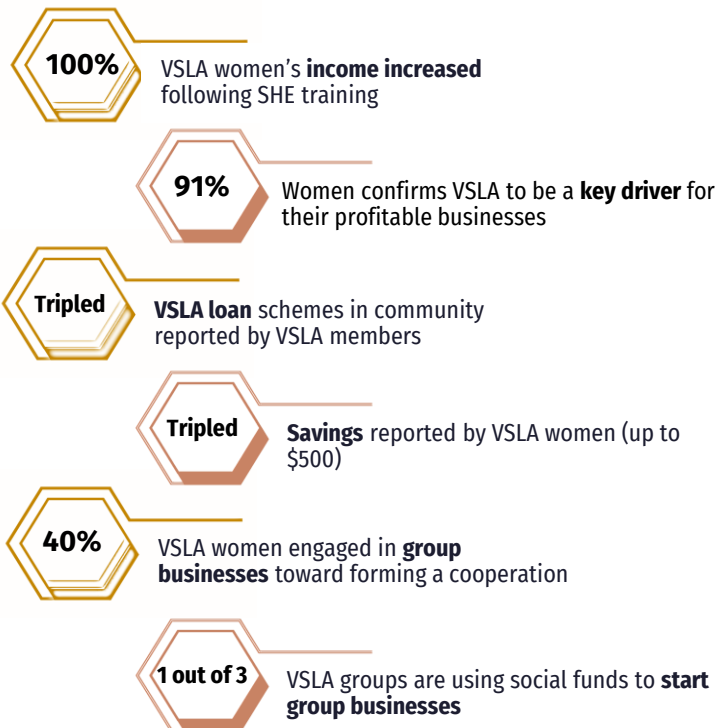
100%

VSLA women's **income increased** following SHE training

91%

Women confirms VSLA to be a **key driver** for their profitable businesses

Tripled

**VSLA loan** schemes in community reported by VSLA members

Tripled

**Savings** reported by VSLA women (up to $500)

40%

VSLA women engaged in **group businesses** toward forming a cooperation

1 out of 3

VSLA groups are using social funds to **start group businesses**